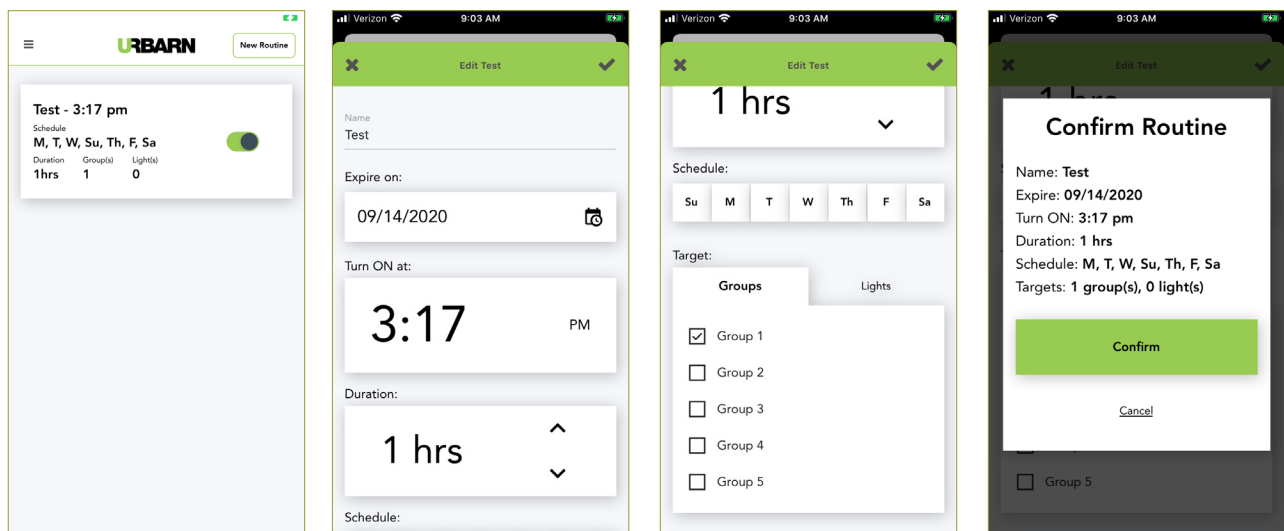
URBARN

New Routine

Test - 3:17 pm

Schedule

M, T, W, Su, Th, F, Sa

| Duration | Group(s) | Light(s) |
|---|---|---|
| 1hrs | 1 | 0 |

Verizon 9:03 AM

Edit Test

Name

Test

Expire on:

09/14/2020

Turn ON at:

3:17 PM

Duration:

1 hrs

Schedule:

Verizon 9:03 AM

Edit Test

1 hrs

Schedule:

| Su | M | T | W | Th | F | Sa |
|---|---|---|---|---|---|---|

Target:

Groups

Lights

Group 1

Group 2

Group 3

Group 4

Group 5

Verizon 9:03 AM

Edit Test

Confirm Routine

Name: **Test**

Expire: **09/14/2020**

Turn ON: **3:17 pm**

Duration: **1 hrs**

Schedule: **M, T, W, Su, Th, F, Sa**

Targets: **1 group(s), 0 light(s)**

Confirm

Cancel

Group 5